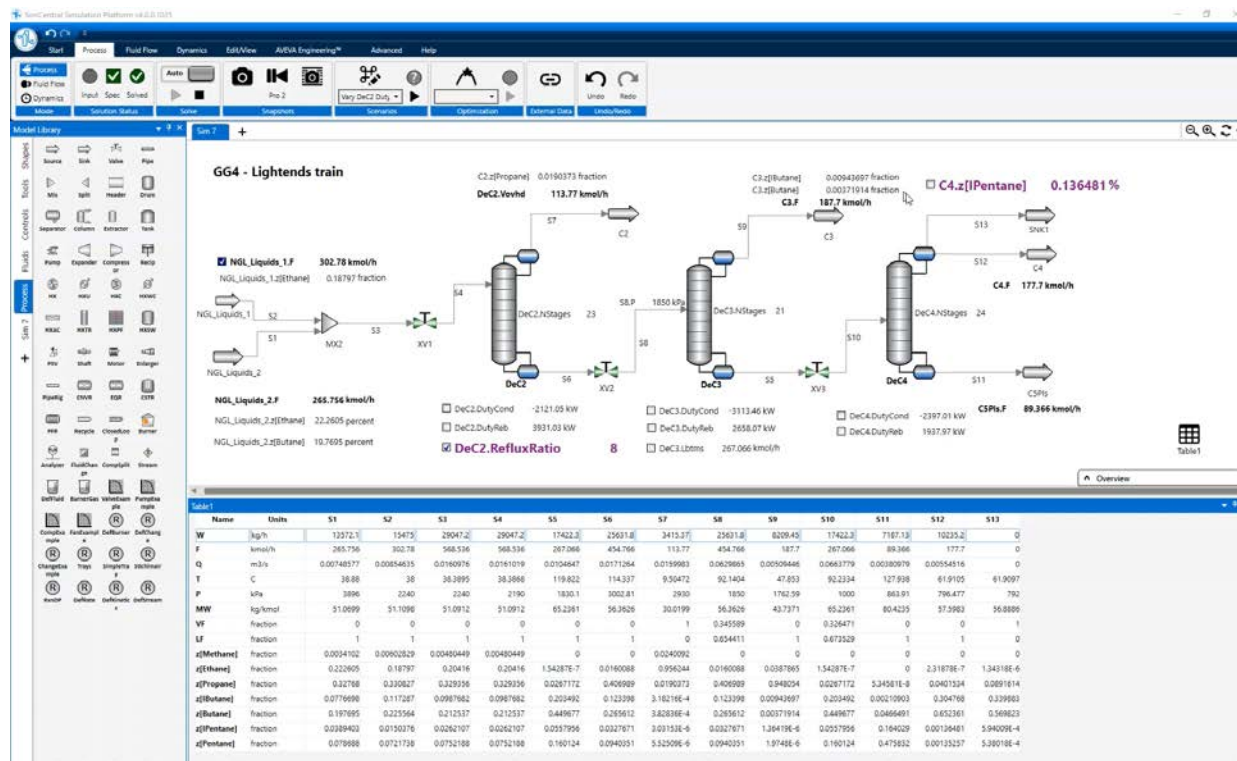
SimCentral Simulation Platform v4.0.0.1075

Start Process Fluid Flow Dynamics Edit/View AVEVA Engineering™ Advanced Help

Process
Fluid Flow
Dynamics
Mode

Input Spec Solved
Solution Status

Auto
Solve

Pro 2
Snapshots

Vary DeC2 Duty
Scenarios

Optimization

External Data

Undo Redo
Undo/Redo

Model Library

Shapes Tools Controls Fluids Process Sim 7

Source Sink Valve Pipe
Mix Split Header Drum
Separator Column Extractor Tank
Pump Expander Compressor Recip
HX HXU HXC HXWC
HXAC HXTR HXPF HXSW
PRV Shaft Motor Enlarger
PipeRig CNVR EQR CSTR
PFR Recycle CloseLoop Burner
Analyzer FluidChangeRP CompSplit Stream
DefFluid BurnerGas ValveExample PumpExample
CompGasExample FanExample DefBurner DefChange
ChangeExample Trays SimpleTra StdHimair
RevDP DefNote DefKinetic DefStream

Sim 7

GG4 - Lightends train

C2.z[Propane] 0.0190373 fraction
DeC2.Vovhd 113.77 kmol/h

C3.z[Butane] 0.00943697 fraction
C3.z[Butane] 0.00371914 fraction
C3.F 187.7 kmol/h

C4.z[IPentane] 0.136481 %

NGL_Liquids_1.F 302.78 kmol/h
NGL_Liquids_1.z[Ethane] 0.18797 fraction

S7 C2 S9 C3 S13 SNK1 S12 C4
C4.F 177.7 kmol/h

NGL_Liquids_1 S2 S1 MX2 S3 XV1 S4
DeC2.NStages 23
S8.P 1850 kPa
DeC3.NStages 21
DeC4.NStages 24
S8 S10
NGL_Liquids_2
DeC2 S6 XV2 DeC3 S5 XV3 DeC4 S11
C5Pls
C5Pls.F 89.366 kmol/h

NGL_Liquids_2.F 265.756 kmol/h
NGL_Liquids_2.z[Ethane] 22.2605 percent
NGL_Liquids_2.z[Butane] 10.7695 percent

DeC2.DutyCond -2121.05 kW
DeC2.DutyReb 3931.03 kW
DeC2.RefluxRatio 8

DeC3.DutyCond -3113.46 kW
DeC3.DutyReb 2658.07 kW
DeC3.Lbtms 267.066 kmol/h

DeC4.DutyCond -2397.01 kW
DeC4.DutyReb 1937.97 kW

Table1

Overview

Table1

| Name | Units | S1 | S2 | S3 | S4 | S5 | S6 | S7 | S8 | S9 | S10 | S11 | S12 | S13 |
|---|---|---|---|---|---|---|---|---|---|---|---|---|---|---|
| W | kg/h | 13572.1 | 15475 | 29047.2 | 29047.2 | 17422.3 | 25631.8 | 3415.37 | 25631.8 | 8209.45 | 17422.3 | 7187.13 | 10235.2 | 0 |
| F | kmol/h | 265.756 | 302.78 | 568.536 | 568.536 | 267.066 | 454.766 | 113.77 | 454.766 | 187.7 | 267.066 | 89.366 | 177.7 | 0 |
| Q | m3/s | 0.00748577 | 0.00854635 | 0.0160976 | 0.0161019 | 0.0104647 | 0.0171264 | 0.0159983 | 0.0629865 | 0.00509446 | 0.0663779 | 0.00380979 | 0.00554516 | 0 |
| T | C | 38.88 | 38 | 38.3895 | 38.3868 | 119.822 | 114.337 | 9.30472 | 92.1404 | 47.853 | 92.2334 | 127.938 | 61.9105 | 61.9097 |
| P | kPa | 3896 | 2240 | 2240 | 2190 | 1830.1 | 3002.81 | 2930 | 1850 | 1762.59 | 1000 | 863.91 | 796.477 | 792 |
| MW | kg/kmol | 51.0699 | 51.1098 | 51.0912 | 51.0912 | 65.2361 | 56.3626 | 30.0199 | 56.3626 | 43.7371 | 65.2361 | 80.4235 | 57.5983 | 56.8886 |
| VF | fraction | 0 | 0 | 0 | 0 | 0 | 0 | 1 | 0.345589 | 0 | 0.326471 | 0 | 0 | 1 |
| LF | fraction | 1 | 1 | 1 | 1 | 1 | 1 | 0 | 0.654411 | 1 | 0.673529 | 1 | 1 | 0 |
| z[Methane] | fraction | 0.0034102 | 0.00602829 | 0.00480449 | 0.00480449 | 0 | 0 | 0.0240092 | 0 | 0 | 0 | 0 | 0 | 0 |
| z[Ethane] | fraction | 0.222605 | 0.18797 | 0.20416 | 0.20416 | 1.54287E-7 | 0.0160088 | 0.956244 | 0.0160088 | 0.0387865 | 1.54287E-7 | 0 | 2.31878E-7 | 1.34318E-6 |
| z[Propane] | fraction | 0.32768 | 0.330627 | 0.329356 | 0.329356 | 0.0267172 | 0.406989 | 0.0190373 | 0.406989 | 0.948054 | 0.0267172 | 5.34581E-8 | 0.0401324 | 0.0891614 |
| z[IButane] | fraction | 0.0776698 | 0.117287 | 0.0987682 | 0.0987682 | 0.203492 | 0.123398 | 3.18216E-4 | 0.123398 | 0.00943697 | 0.203492 | 0.00210903 | 0.304768 | 0.339883 |
| z[Butane] | fraction | 0.197695 | 0.225564 | 0.212537 | 0.212537 | 0.449677 | 0.265612 | 3.82836E-4 | 0.265612 | 0.00371914 | 0.449677 | 0.0466491 | 0.652361 | 0.569823 |
| z[IPentane] | fraction | 0.0389402 | 0.0150376 | 0.0262107 | 0.0262107 | 0.0557956 | 0.0327671 | 3.03153E-6 | 0.0327671 | 1.26419E-6 | 0.0557956 | 0.164029 | 0.00136481 | 5.94009E-4 |
| z[Pentane] | fraction | 0.078688 | 0.0721738 | 0.0752188 | 0.0752188 | 0.160124 | 0.0940351 | 5.52509E-6 | 0.0940351 | 1.9748E-6 | 0.160124 | 0.475832 | 0.00135257 | 5.38018E-4 |